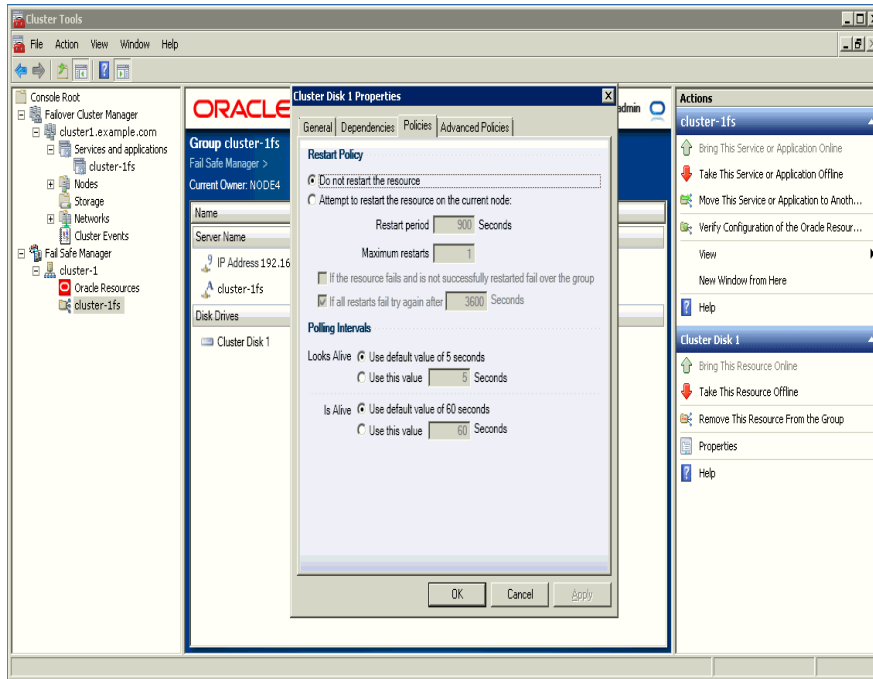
Cluster Tools

File Action View Window Help

Console Root
Failover Cluster Manager
cluster1.example.com
Services and applications
cluster-1fs
Nodes
Storage
Networks
Cluster Events
Fail Safe Manager
cluster-1
Oracle Resources
cluster-1fs

ORACLE
admin
Group cluster-1fs
Fail Safe Manager >
Current Owner: NODE4
Name
Server Name
IP Address 192.16
cluster-1fs
Disk Drives
Cluster Disk 1

Cluster Disk 1 Properties
General Dependencies Policies Advanced Policies
Restart Policy
Do not restart the resource
Attempt to restart the resource on the current node:
Restart period 900 Seconds
Maximum restarts 1
If the resource fails and is not successfully restarted fail over the group
If all restarts fail try again after 3600 Seconds
Polling Intervals
Looks Alive Use default value of 5 seconds
Use this value 5 Seconds
Is Alive Use default value of 60 seconds
Use this value 60 Seconds
OK Cancel Apply

Actions
cluster-1fs
Bring This Service or Application Online
Take This Service or Application Offline
Move This Service or Application to Anoth...
Verify Configuration of the Oracle Resour...
View
New Window from Here
Help
Cluster Disk 1
Bring This Resource Online
Take This Resource Offline
Remove This Resource From the Group
Properties
Help